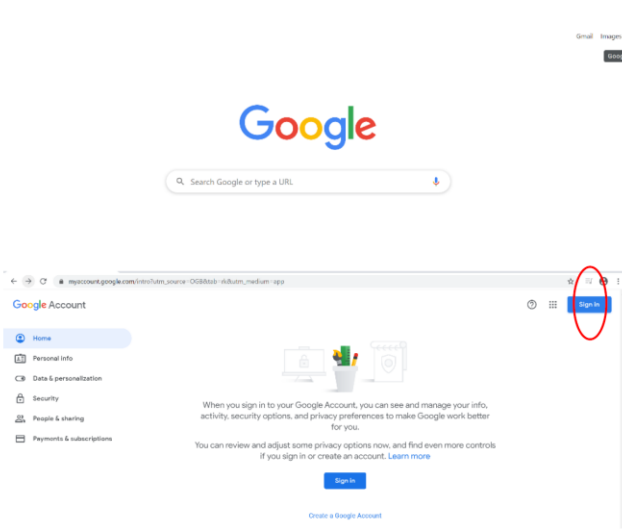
Gmail Images

Goog

Google

Search Google or type a URL

myaccount.google.com/intro?utm_source=OGB&tab=rk&utm_medium=app

Google Account

Sign in

Home

Personal info

Data & personalization

Security

People & sharing

Payments & subscriptions

When you sign in to your Google Account, you can see and manage your info, activity, security options, and privacy preferences to make Google work better for you.

You can review and adjust some privacy options now, and find even more controls if you sign in or create an account. Learn more

Sign in

Create a Google Account